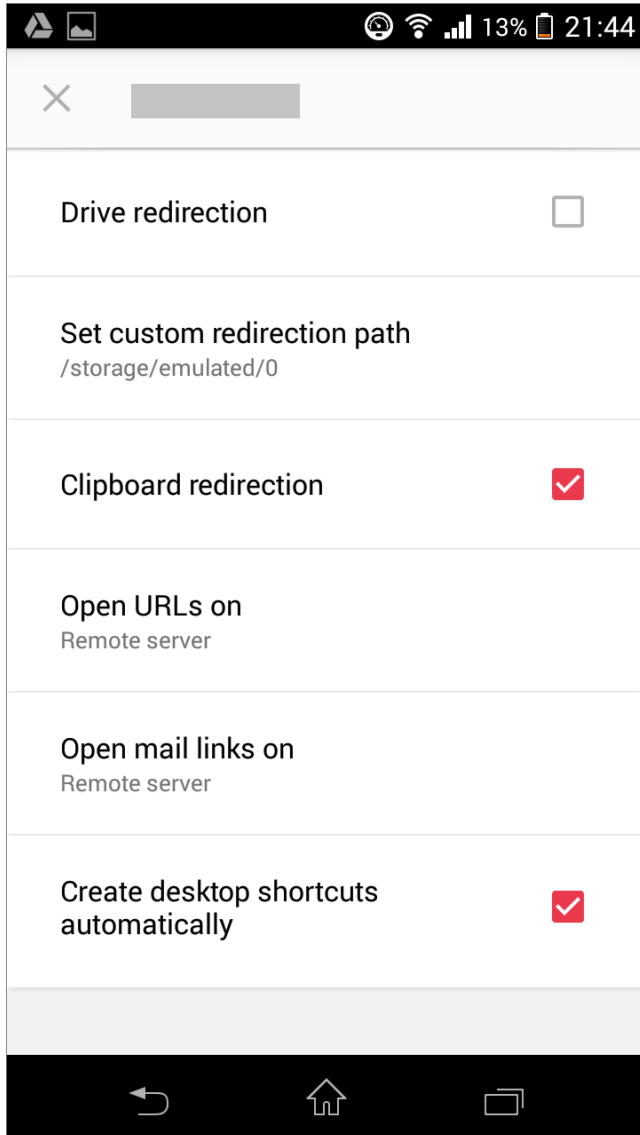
13% 21:44

×

Drive redirection

Set custom redirection path
/storage/emulated/0

Clipboard redirection

Open URLs on
Remote server

Open mail links on
Remote server

Create desktop shortcuts automatically